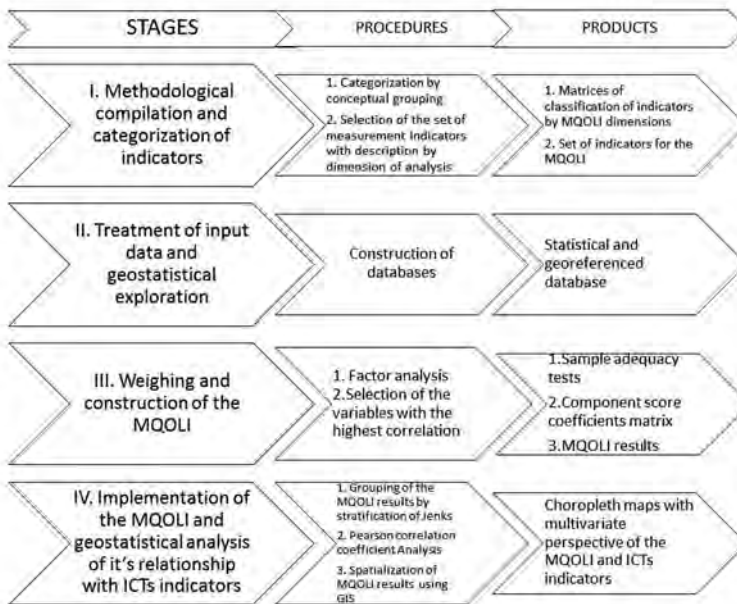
| STAGES | PROCEDURES | PRODUCTS |
|---|---|---|
| I. Methodological compilation and categorization of indicators | 1. Categorization by conceptual grouping 2. Selection of the set of measurement indicators with description by dimension of analysis | 1. Matrices of classification of indicators by MQOLI dimensions 2. Set of indicators for the MQOLI |
| II. Treatment of input data and geostatistical exploration | Construction of databases | Statistical and georeferenced database |
| III. Weighing and construction of the MQOLI | 1. Factor analysis 2.Selection of the variables with the highest correlation | 1.Sample adequacy tests 2.Component score coefficients matrix 3.MQOLI results |
| IV. Implementation of the MQOLI and geostatistical analysis of it's relationship with ICTs indicators | 1. Grouping of the MQOLI results by stratification of Jenks 2. Pearson correlation coefficient Analysis 3. Spatialization of MQOLI results using GIS | Choropleth maps with multivariate perspective of the MQOLI and ICTs indicators |